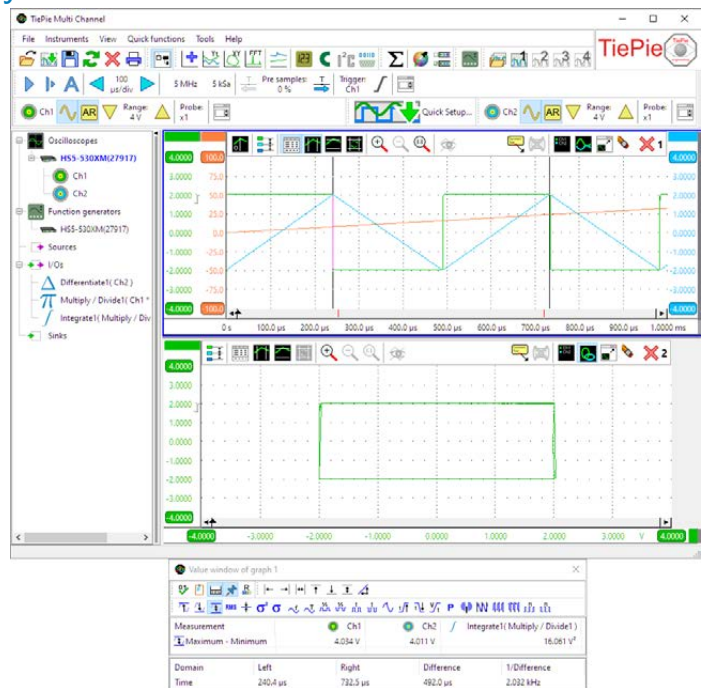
TiePie Multi Channel

File Instruments View Quick functions Tools Help

TiePie

100 µs/div 5 MHz 5 kSa Pre samples: 0 % Trigger: Ch1

Ch1 AR Range: 4 V Probe: x1 Quick Setup... Ch2 AR Range: 4 V Probe: x1

Oscilloscopes
HS5-530XM(27917)
Ch1
Ch2
Function generators
HS5-530XM(27917)
Sources
I/Os
Differentiate1( Ch2 )
Multiply / Divide1( Ch1 *
Integrate1( Multiply / Div
Sinks

1

| 4.0000 | 100.0 | 4.0000 |
|---|---|---|
| 3.0000 | 75.0 | 3.0000 |
| 2.0000 | 50.0 | 2.0000 |
| 1.0000 | 25.0 | 1.0000 |
| 0.0000 | 0.0 | 0.0000 |
| -1.0000 | -25.0 | -1.0000 |
| -2.0000 | -50.0 | -2.0000 |
| -3.0000 | -75.0 | -3.0000 |
| -4.0000 | -100.0 | -4.0000 |

0 s 100.0 µs 200.0 µs 300.0 µs 400.0 µs 500.0 µs 600.0 µs 700.0 µs 800.0 µs 900.0 µs 1.0000 ms

2

4.0000
3.0000
2.0000
1.0000
0.0000
-1.0000
-2.0000
-3.0000
-4.0000

-4.0000 -3.0000 -2.0000 -1.0000 0.0000 1.0000 2.0000 3.0000 V 4.0000

Value window of graph 1

| Measurement | Ch1 | Ch2 | Integrate1( Multiply / Divide1 ) |
|---|---|---|---|
| Maximum - Minimum | 4.034 V | 4.011 V | 16.061 V² |

| Domain | Left | Right | Difference | 1/Difference |
|---|---|---|---|---|
| Time | 240.4 µs | 732.5 µs | 492.0 µs | 2.032 kHz |